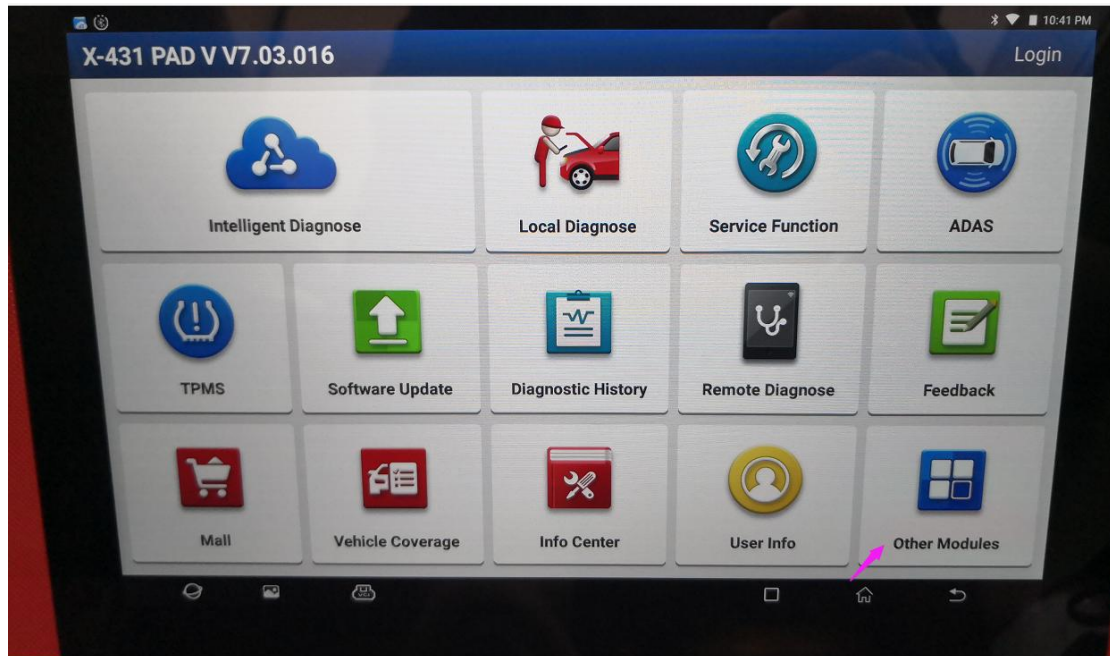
10:41 PM

X-431 PAD V V7.03.016

Login

Intelligent Diagnose

Local Diagnose

Service Function

ADAS

TPMS

Software Update

Diagnostic History

Remote Diagnose

Feedback

Mall

Vehicle Coverage

Info Center

User Info

Other Modules